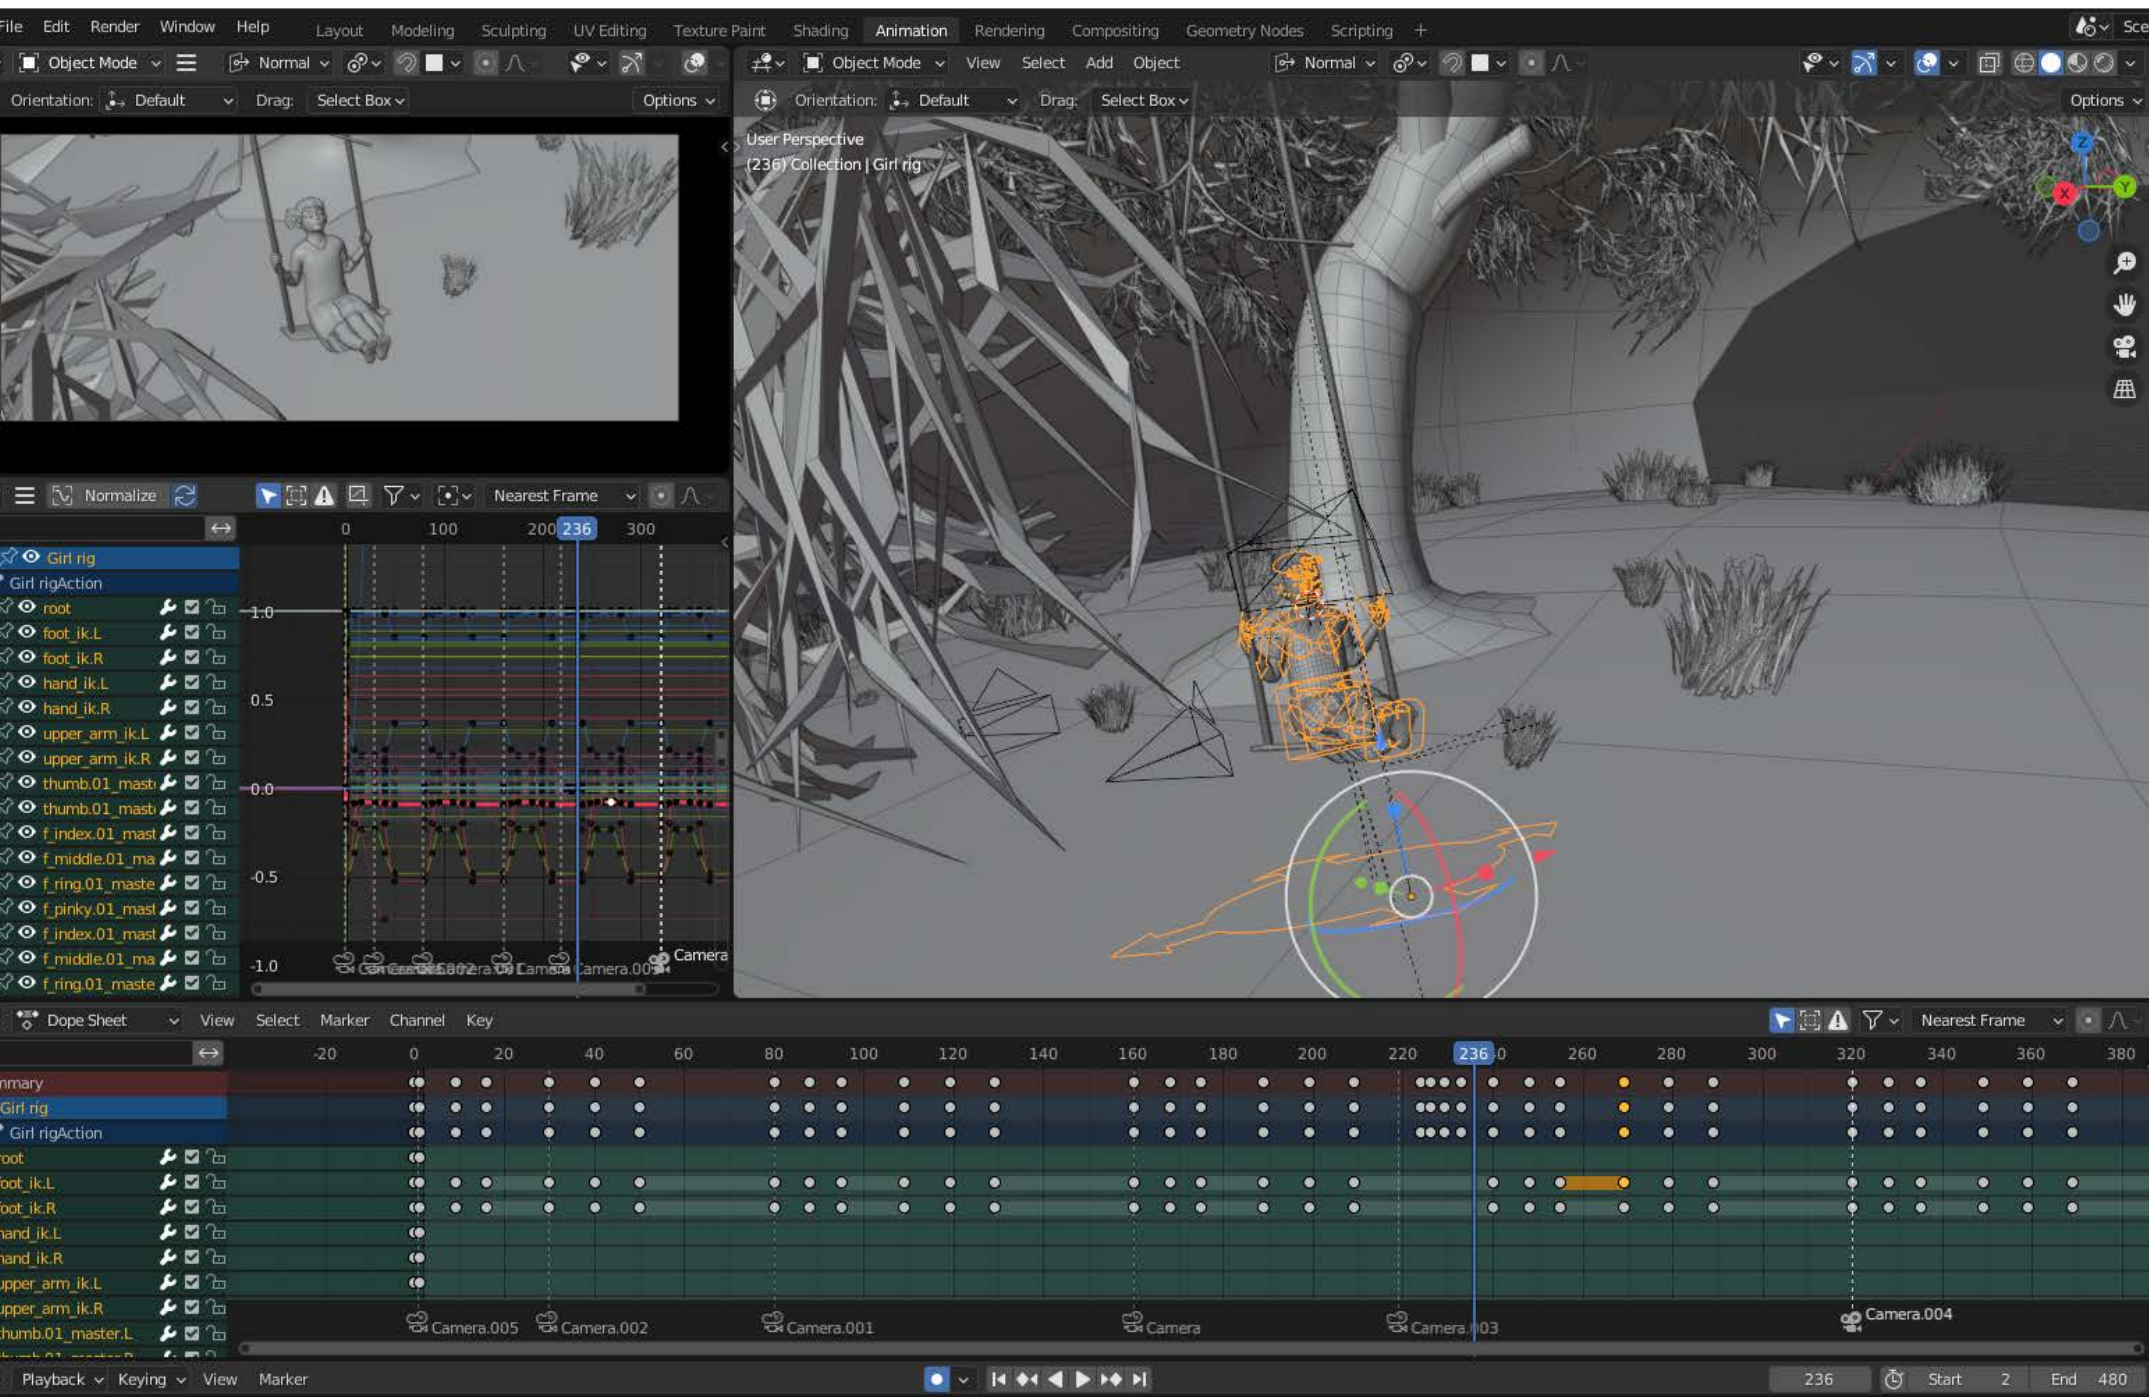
File Edit Render Window Help Layout Modeling Sculpting UV Editing Texture Paint Shading Animation Rendering Compositing Geometry Nodes Scripting + Sce

Object Mode Normal Object Mode View Select Add Object Normal

Orientation: Default Drag: Select Box Options Orientation: Default Drag: Select Box Options

User Perspective
(236) Collection | Girl rig

Normalize Nearest Frame

0 100 200 236 300

Girl rig
Girl rigAction
root
foot_ik.L
foot_ik.R
hand_ik.L
hand_ik.R
upper_arm_ik.L
upper_arm_ik.R
thumb.01_mast
thumb.01_mast
f_index.01_mast
f_middle.01_ma
f_ring.01_maste
f_pinky.01_mast
f_index.01_mast
f_middle.01_ma
f_ring.01_maste

1.0
0.5
0.0
-0.5
-1.0

Camera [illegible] Camera.00 Camera

Dope Sheet View Select Marker Channel Key Nearest Frame

-20 0 20 40 60 80 100 120 140 160 180 200 220 236 260 280 300 320 340 360 380

nmary
Girl rig
Girl rigAction
root
oot_ik.L
oot_ik.R
hand_ik.L
hand_ik.R
upper_arm_ik.L
upper_arm_ik.R
humb.01_master.L

Camera.005 Camera.002 Camera.001 Camera Camera.003 Camera.004

Playback Keying View Marker 236 Start 2 End 480